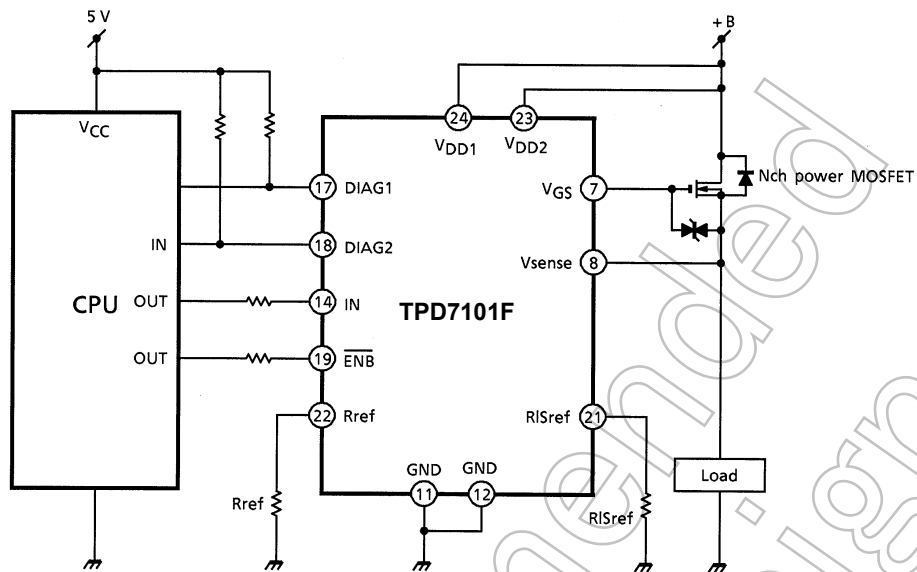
5 V

+ B

$V_{CC}$

24 $V_{DD1}$

23 $V_{DD2}$

17 DIAG1

18 DIAG2

IN

CPU

OUT

OUT

14 IN

19 $\overline{ENB}$

TPD7101F

$V_{GS}$ 7

Vsense 8

Nch power MOSFET

22 Rref

RlSref 21

Rref

GND 11

GND 12

RlSref

Load